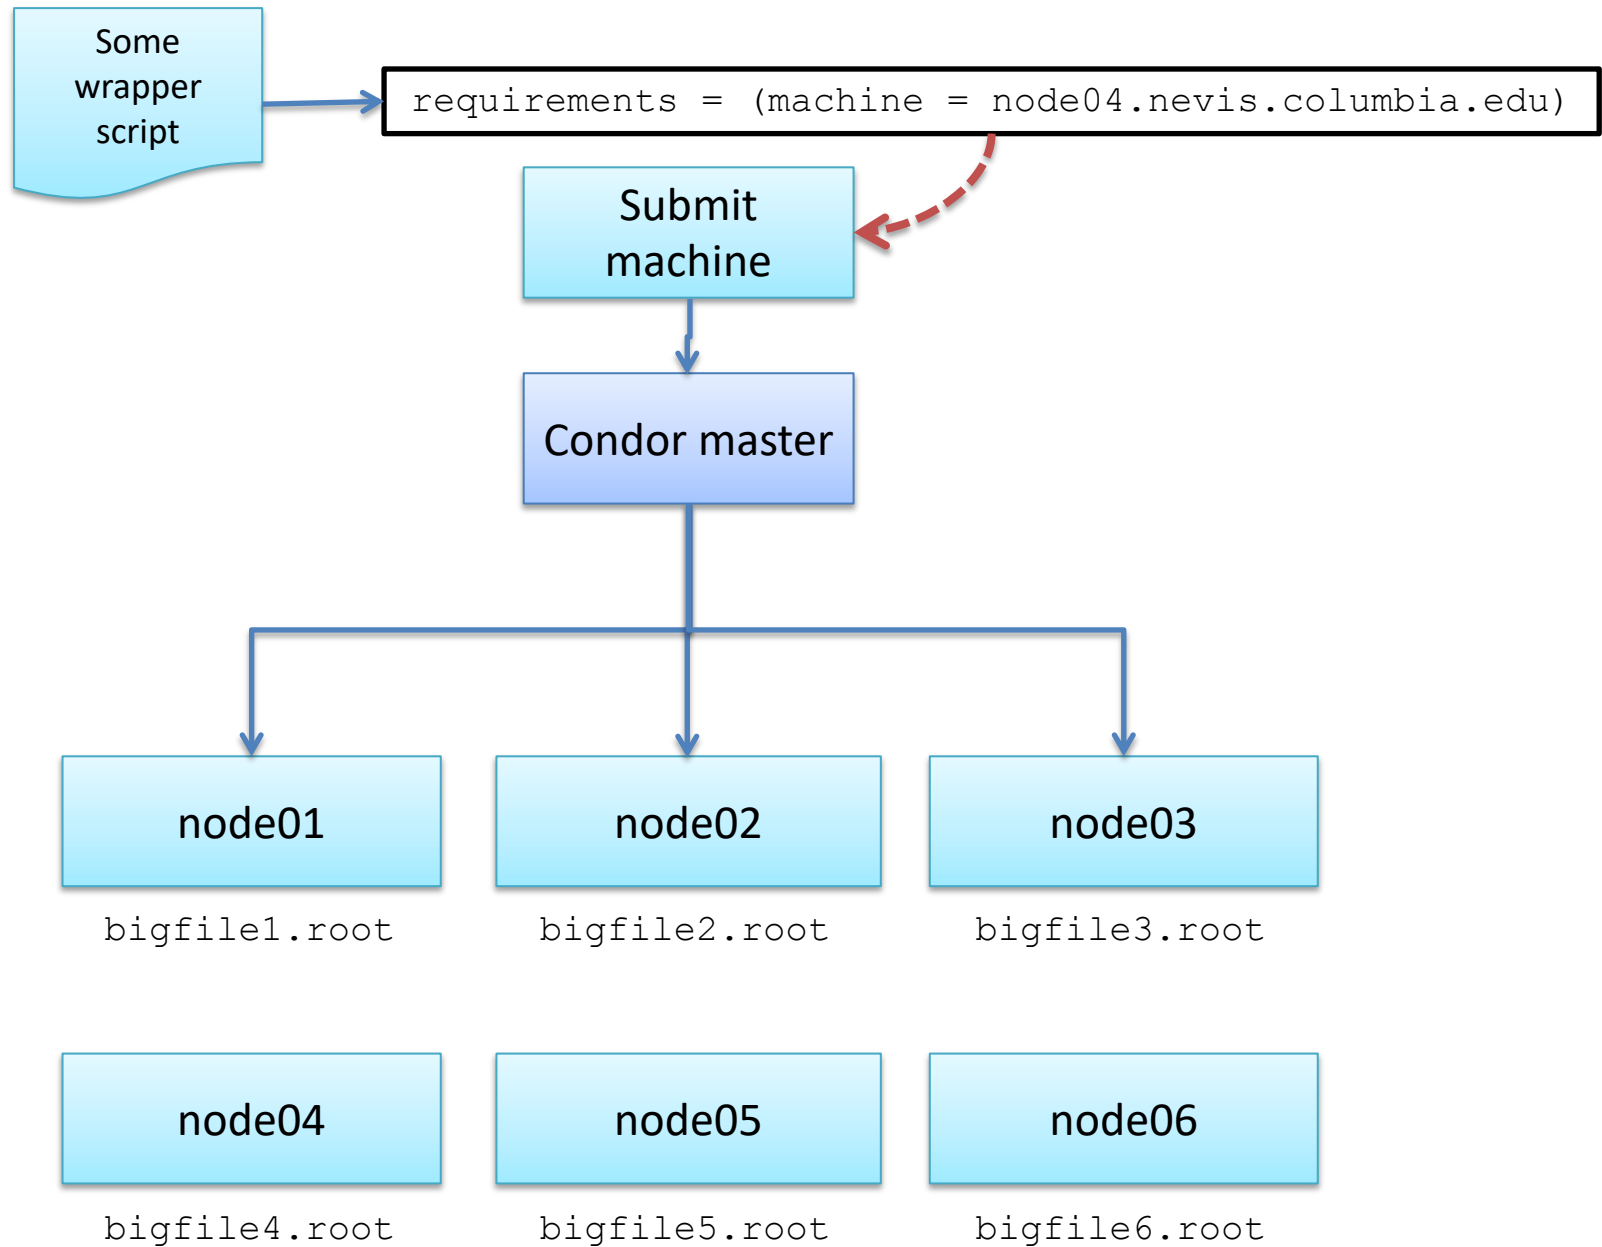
Some wrapper script

requirements = (machine = node04.nevis.columbia.edu)

Submit machine

Condor master

node01

bigfile1.root

node02

bigfile2.root

node03

bigfile3.root

node04

bigfile4.root

node05

bigfile5.root

node06

bigfile6.root